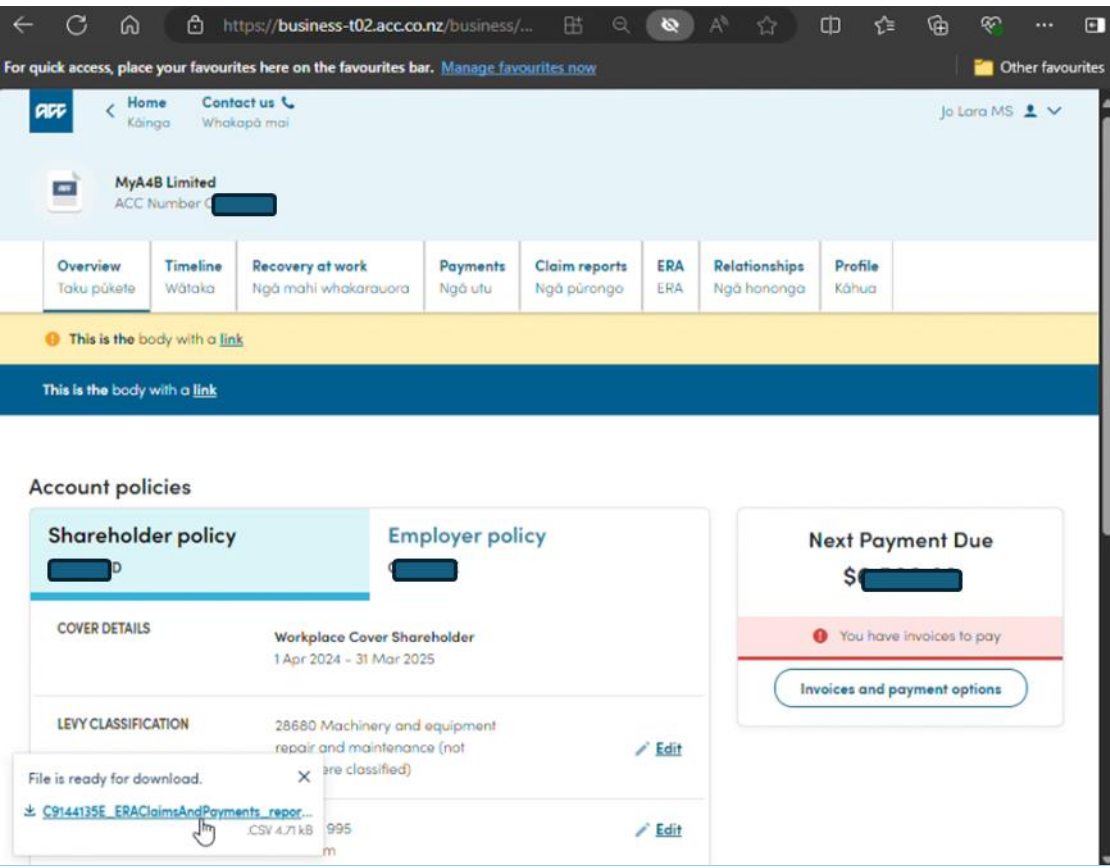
https://business-t02.acc.co.nz/business/...

For quick access, place your favourites here on the favourites bar. Manage favourites now

Other favourites

Home
Kāinga

Contact us
Whakapā mai

Jo Lara MS

MyA4B Limited
ACC Number C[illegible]

| Overview | Timeline | Recovery at work | Payments | Claim reports | ERA | Relationships | Profile |
|---|---|---|---|---|---|---|---|
| Taku pūkete | Wātaka | Ngā mahi whakarauora | Ngā utu | Ngā pūrongo | ERA | Ngā hononga | Kāhua |

This is the body with a link

This is the body with a link

Account policies

Shareholder policy
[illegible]D

Employer policy
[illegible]

Next Payment Due
$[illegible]

You have invoices to pay

Invoices and payment options

COVER DETAILS

Workplace Cover Shareholder
1 Apr 2024 - 31 Mar 2025

LEVY CLASSIFICATION

28680 Machinery and equipment repair and maintenance (not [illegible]ere classified)

Edit

File is ready for download.

C9144135E_ERAClaimsAndPayments_repor...
.CSV 4.71 kB

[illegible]995
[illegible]m

Edit